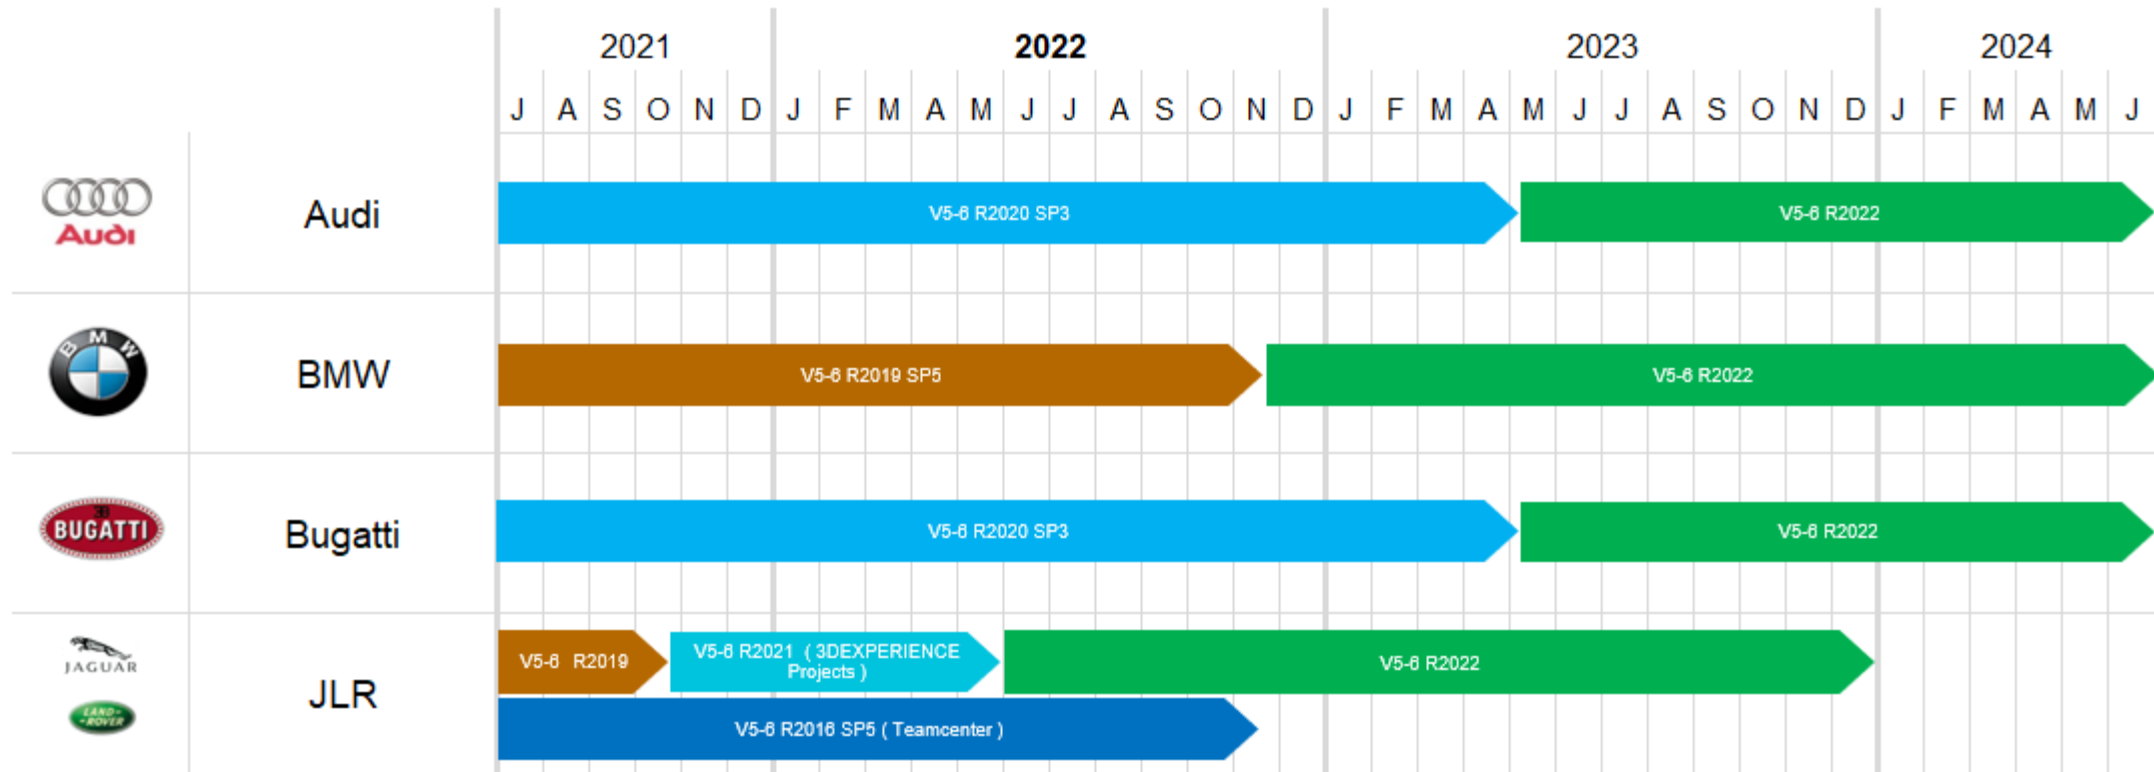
| | | 2021 | | | | | | 2022 | | | | | | | | | | | | 2023 | | | | | | | | | | | | 2024 | | | | | |
|---|---|---|---|---|---|---|---|---|---|---|---|---|---|---|---|---|---|---|---|---|---|---|---|---|---|---|---|---|---|---|---|---|---|---|---|---|---|
| | | J | A | S | O | N | D | J | F | M | A | M | J | J | A | S | O | N | D | J | F | M | A | M | J | J | A | S | O | N | D | J | F | M | A | M | J |

AUDI
Audi
V5-6 R2020 SP3
V5-6 R2022

BMW
BMW
V5-6 R2019 SP5
V5-6 R2022

BUGATTI
Bugatti
V5-6 R2020 SP3
V5-6 R2022

JAGUAR
LAND ROVER
JLR
V5-6 R2019
V5-6 R2021 ( 3DEXPERIENCE Projects )
V5-6 R2022
V5-6 R2016 SP5 ( Teamcenter )